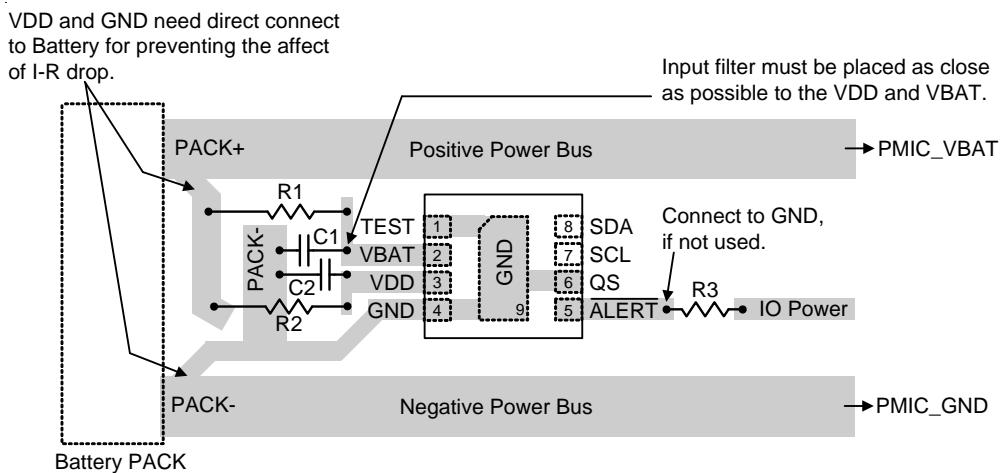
VDD and GND need direct connect to Battery for preventing the affect of I-R drop.

Input filter must be placed as close as possible to the VDD and VBAT.

PACK+

Positive Power Bus

PMIC_VBAT

R1

PACK-

C1

C2

R2

TEST 1

VBAT 2

VDD 3

GND 4

GND

9

8 SDA

7 SCL

6 QS

5 $\overline{\text{ALERT}}$

Connect to GND, if not used.

R3

IO Power

PACK-

Negative Power Bus

PMIC_GND

Battery PACK